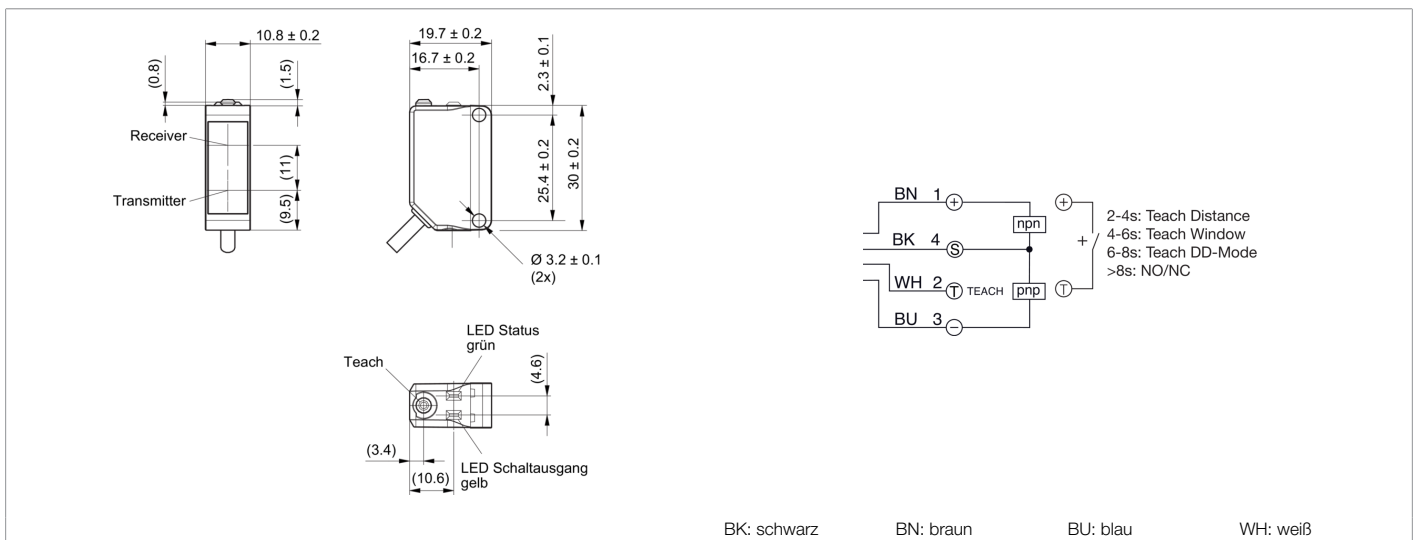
10.8 ± 0.2
(0.8)
(1.5)
Receiver
Transmitter
(11)
(9.5)
19.7 ± 0.2
16.7 ± 0.2
2.3 ± 0.1
25.4 ± 0.2
30 ± 0.2
Ø 3.2 ± 0.1
(2x)

BN 1
BK 4
WH 2
TEACH
BU 3
npn
pnp
+
2-4s: Teach Distance
4-6s: Teach Window
6-8s: Teach DD-Mode
>8s: NO/NC

LED Status
grün
Teach
(4.6)
(3.4)
(10.6)
LED Schaltausgang
gelb

BK: schwarz
BN: braun
BU: blau
WH: weiß